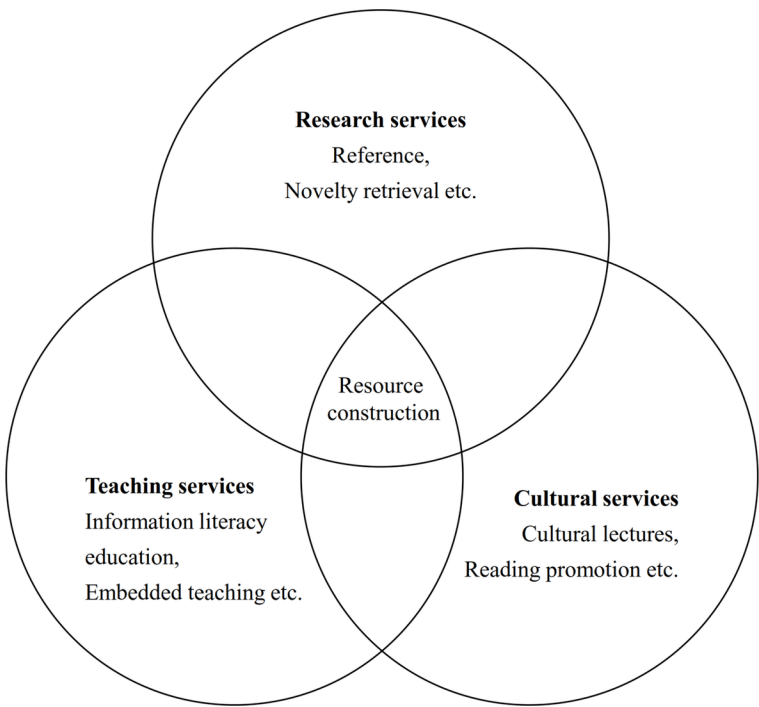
**Research services**
Reference,
Novelty retrieval etc.

Resource construction

**Teaching services**
Information literacy education,
Embedded teaching etc.

**Cultural services**
Cultural lectures,
Reading promotion etc.